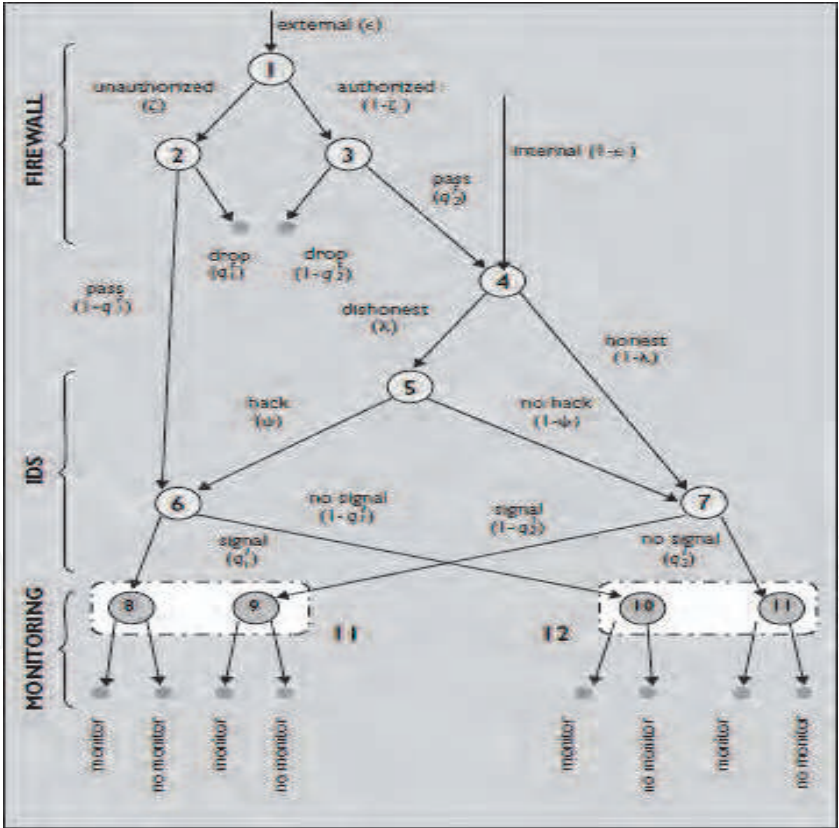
external ($\epsilon$)

1

unauthorized ($\xi$)

authorized ($1-\xi$)

2

3

internal ($1-\epsilon$)

pass ($q_2^f$)

drop ($q_1^f$)

drop ($1-q_2^f$)

4

pass ($1-q_1^f$)

dishonest ($\lambda$)

honest ($1-\lambda$)

5

hack ($\psi$)

no hack ($1-\psi$)

6

7

no signal ($1-q_1^i$)

signal ($1-q_2^i$)

signal ($q_1^i$)

no signal ($q_2^i$)

8

9

I1

I2

10

11

FIREWALL

IDS

MONITORING

monitor

no monitor

monitor

no monitor

monitor

no monitor

monitor

no monitor